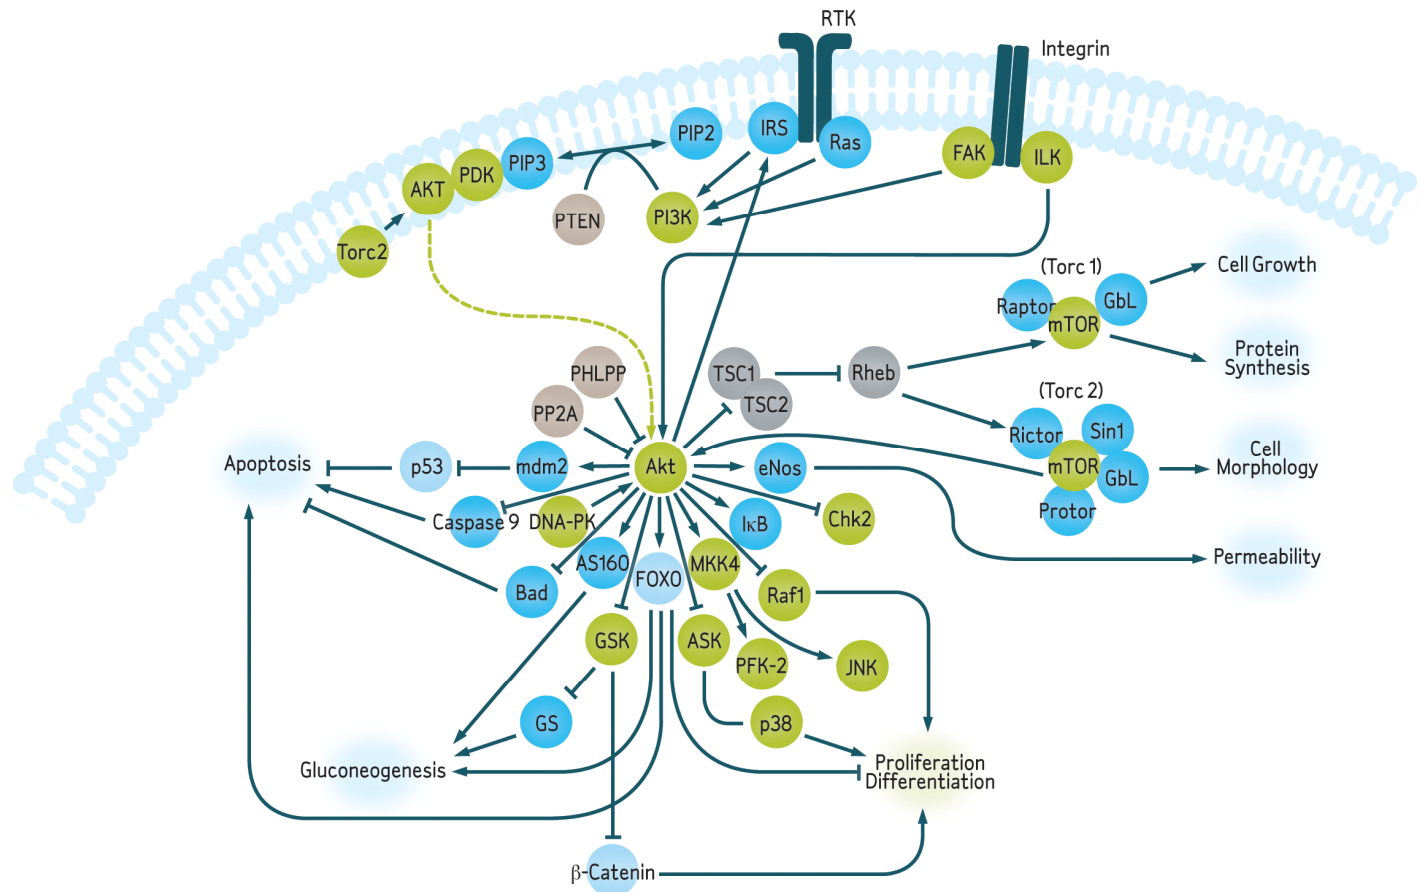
RTK
Integrin
PIP2
IRS
Ras
FAK
ILK
AKT
PDK
PIP3
PTEN
PI3K
Torc2
(Torc 1)
Cell Growth
Raptor
GbL
mTOR
Protein Synthesis
PHLPP
TSC1
Rheb
PP2A
TSC2
(Torc 2)
Rictor
Sin1
Apoptosis
p53
mdm2
Akt
eNos
mTOR
GbL
Cell Morphology
Caspase 9
DNA-PK
IκB
Chk2
Protor
AS160
FOXO
MKK4
Bad
Raf1
Permeability
GSK
ASK
PFK-2
JNK
GS
p38
Gluconeogenesis
Proliferation Differentiation
β-Catenin